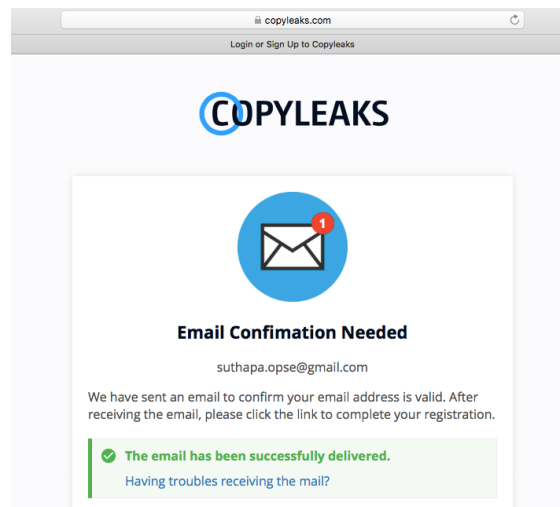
copyleaks.com

Login or Sign Up to Copyleaks

COPYLEAKS

1

Email Confimation Needed

suthapa.opse@gmail.com

We have sent an email to confirm your email address is valid. After receiving the email, please click the link to complete your registration.

The email has been successfully delivered.

Having troubles receiving the mail?